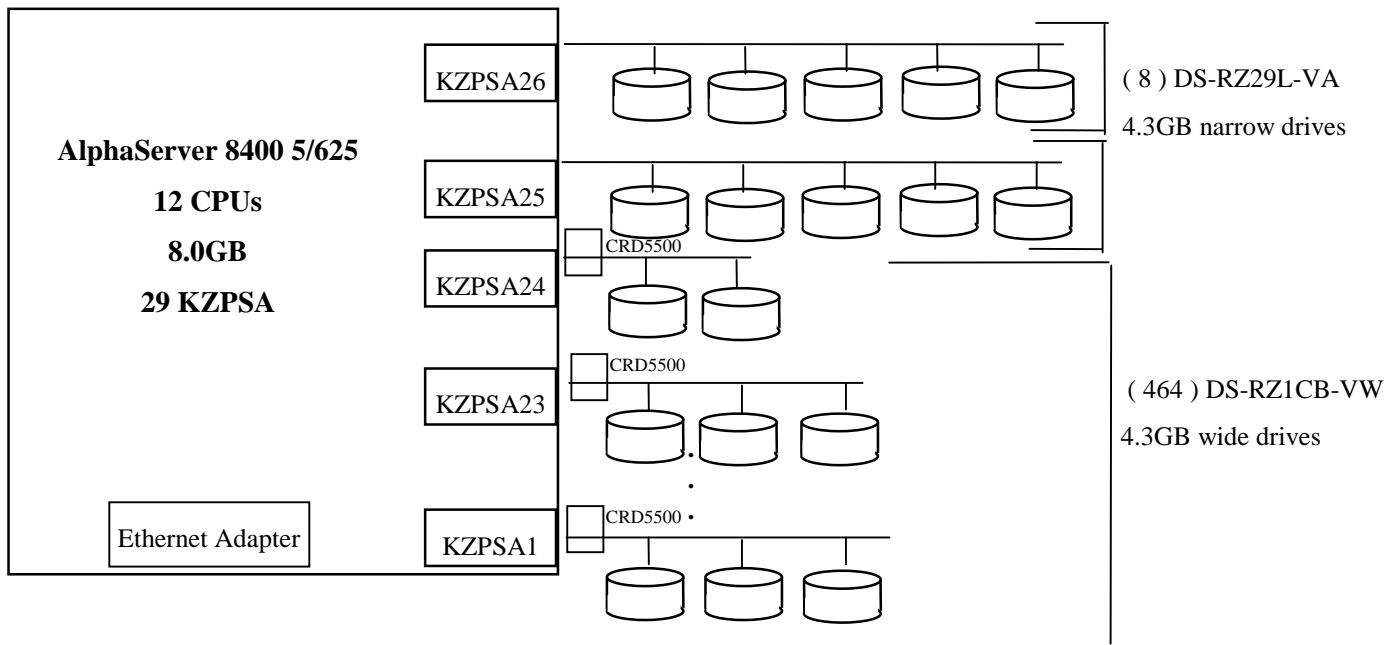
AlphaServer 8400 5/625
12 CPUs
8.0GB
29 KZPSA

Ethernet Adapter

KZPSA26
KZPSA25
KZPSA24
KZPSA23
KZPSA1

CRD5500
CRD5500
CRD5500

( 8 ) DS-RZ29L-VA
4.3GB narrow drives

( 464 ) DS-RZ1CB-VW
4.3GB wide drives